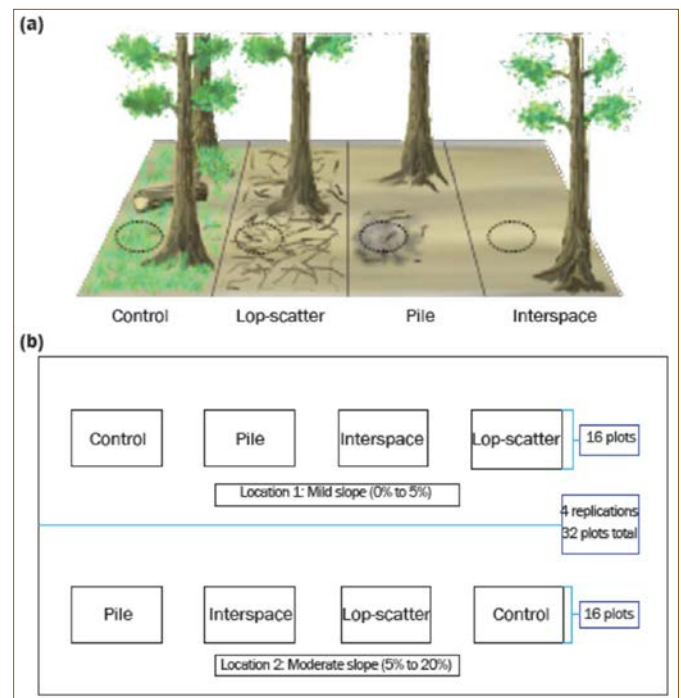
(a)

Control Lop-scatter Pile Interspace

(b)

Control Pile Interspace Lop-scatter 16 plots

Location 1: Mild slope (0% to 5%)

4 replications
32 plots total

Pile Interspace Lop-scatter Control 16 plots

Location 2: Moderate slope (5% to 20%)